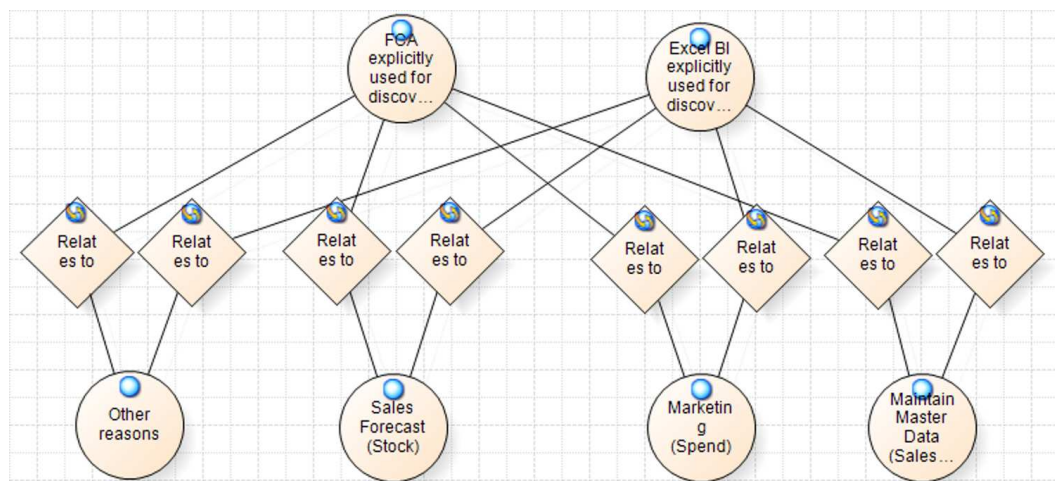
FCA explicitly used for discov…

Excel BI explicitly used for discov…

Relat es to

Relat es to

Relat es to

Relat es to

Relat es to

Relat es to

Relat es to

Relat es to

Other reasons

Sales Forecast (Stock)

Marketin g (Spend)

Maintain Master Data (Sales…